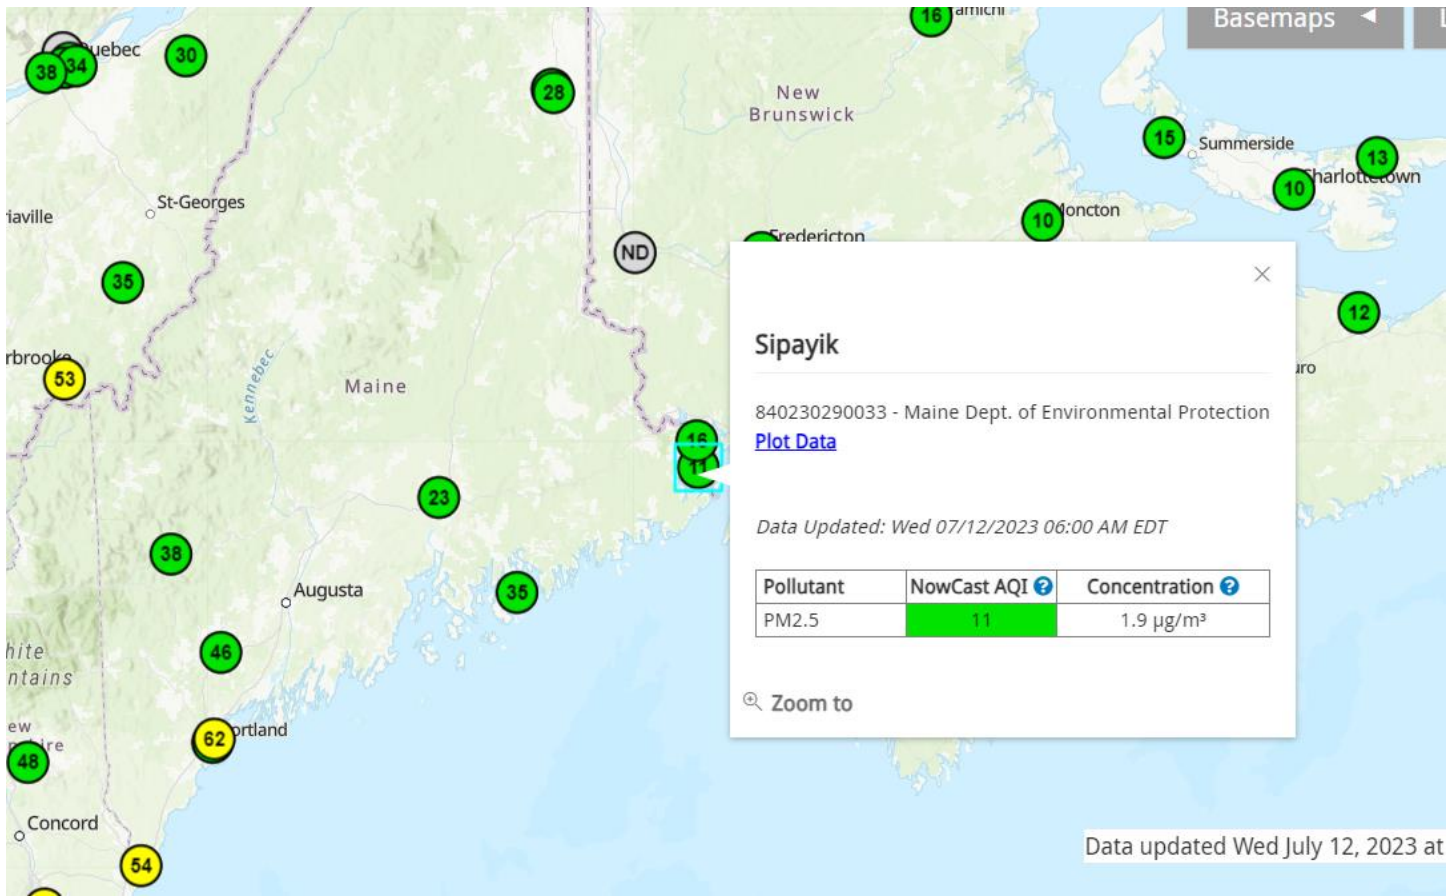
Basemaps

uebec
38
34
30
28
16
amichi
New Brunswick
15
Summerside
13
harlottetown
10
St-Georges
iaville
10
oncton
ND
redericton
35
12
rbrook
53
Maine
Kennebec
16
11
23
38
Augusta
35
hite
ntains
46
62
rtland
ew
ire
48
Concord
54
uro

Sipayik

840230290033 - Maine Dept. of Environmental Protection
Plot Data

Data Updated: Wed 07/12/2023 06:00 AM EDT

| Pollutant | NowCast AQI | Concentration |
|---|---|---|
| PM2.5 | 11 | 1.9 µg/m³ |

Zoom to

Data updated Wed July 12, 2023 at